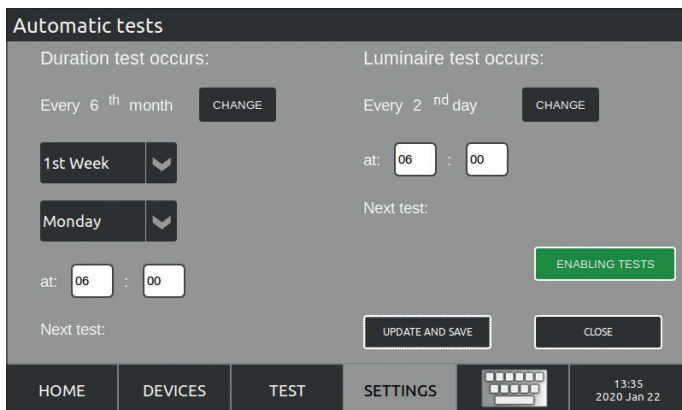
Automatic tests

Duration test occurs:

Every 6 th month CHANGE

1st Week

Monday

at: 06 : 00

Next test:

Luminaire test occurs:

Every 2 nd day CHANGE

at: 06 : 00

Next test:

ENABLING TESTS

UPDATE AND SAVE

CLOSE

HOME DEVICES TEST SETTINGS

13:35
2020 Jan 22